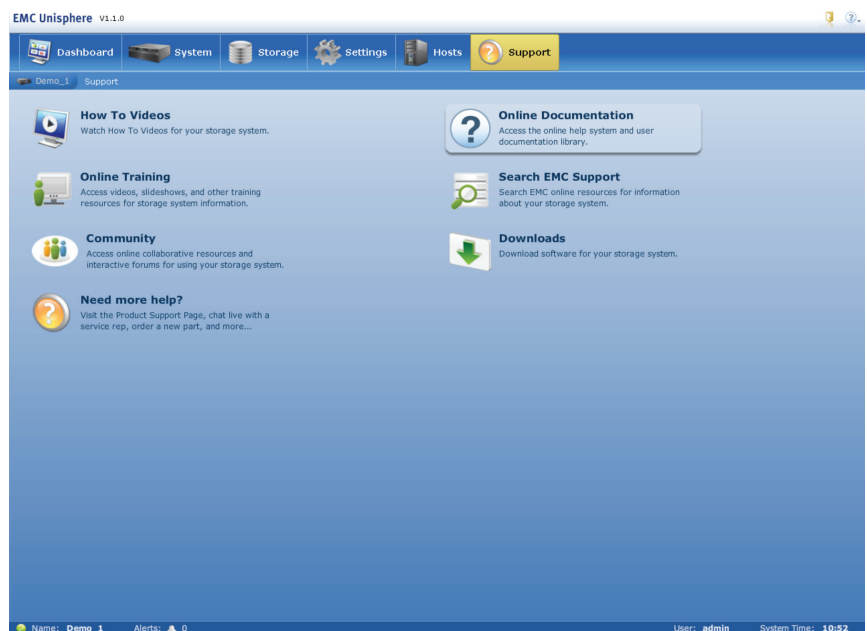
EMC Unisphere V1.1.0

Dashboard System Storage Settings Hosts Support

Demo_1 Support

How To Videos
Watch How To Videos for your storage system.

Online Documentation
Access the online help system and user documentation library.

Online Training
Access videos, slideshows, and other training resources for storage system information.

Search EMC Support
Search EMC online resources for information about your storage system.

Community
Access online collaborative resources and interactive forums for using your storage system.

Downloads
Download software for your storage system.

Need more help?
Visit the Product Support Page, chat live with a service rep, order a new part, and more...

Name: Demo_1 Alerts: 0 User: admin System Time: 10:52